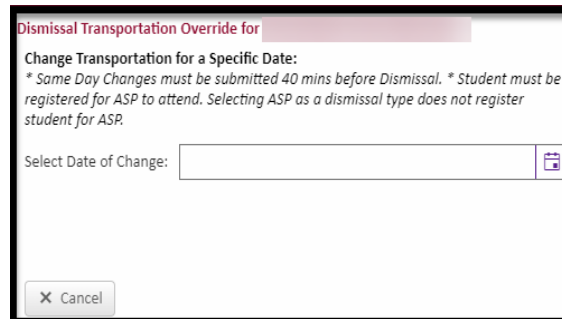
Dismissal Transportation Override for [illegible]

Change Transportation for a Specific Date:

* Same Day Changes must be submitted 40 mins before Dismissal. * Student must be registered for ASP to attend. Selecting ASP as a dismissal type does not register student for ASP.

Select Date of Change:

✕ Cancel